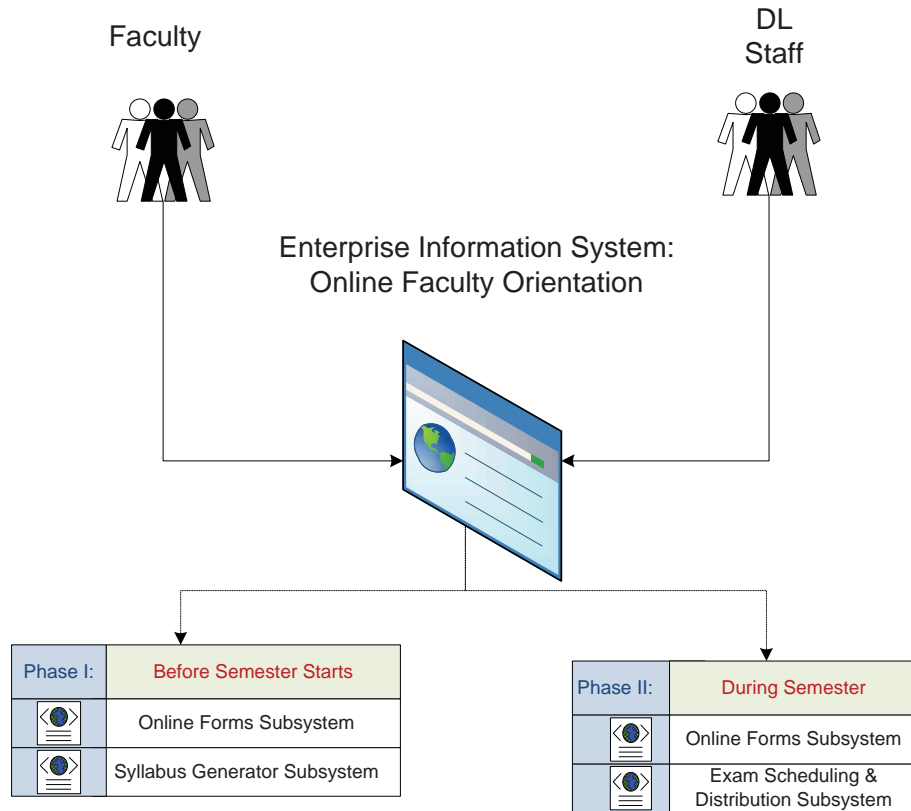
Faculty

DL Staff

Enterprise Information System: Online Faculty Orientation

| Phase I: | Before Semester Starts |
|---|---|
| | Online Forms Subsystem |
| | Syllabus Generator Subsystem |

| Phase II: | During Semester |
|---|---|
| | Online Forms Subsystem |
| | Exam Scheduling & Distribution Subsystem |